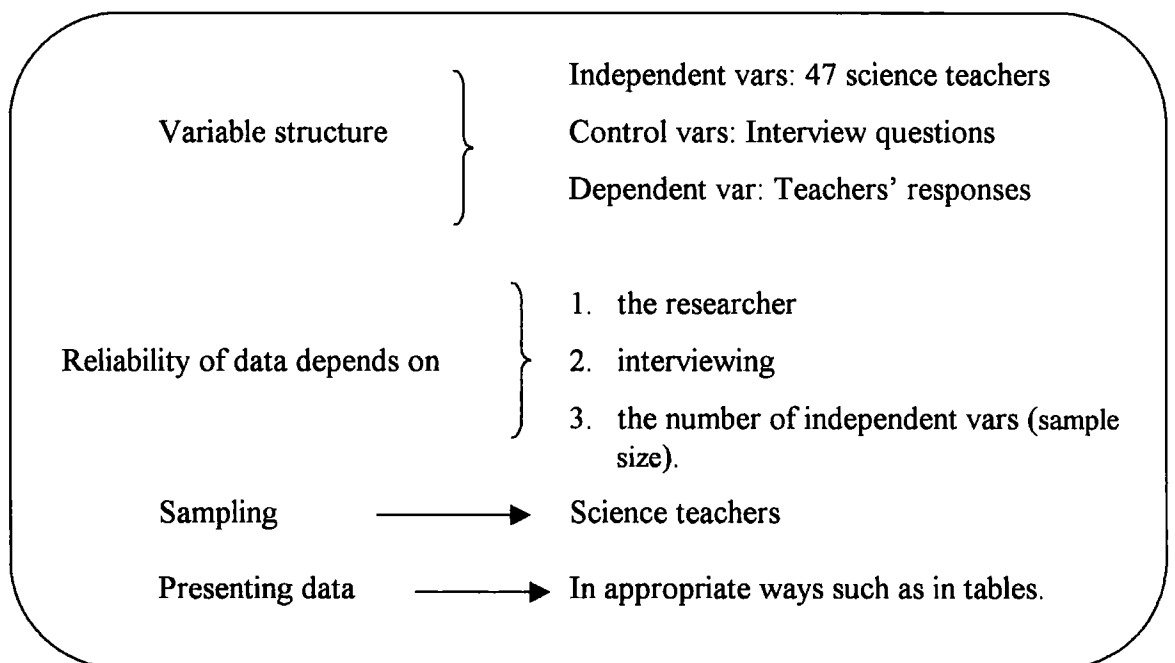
Variable structure

Independent vars: 47 science teachers

Control vars: Interview questions

Dependent var: Teachers' responses

Reliability of data depends on

1. the researcher
2. interviewing
3. the number of independent vars (sample size).

Sampling → Science teachers

Presenting data → In appropriate ways such as in tables.